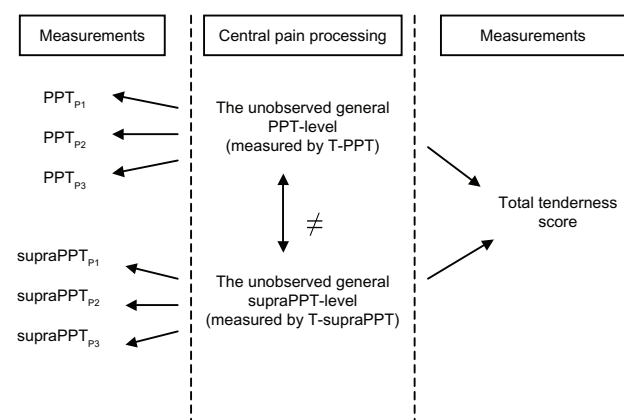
Measurements

Central pain processing

Measurements

$PPT_{P1}$

$PPT_{P2}$

$PPT_{P3}$

The unobserved general PPT-level (measured by T-PPT)

$\neq$

Total tenderness score

$supraPPT_{P1}$

$supraPPT_{P2}$

$supraPPT_{P3}$

The unobserved general supraPPT-level (measured by T-supraPPT)